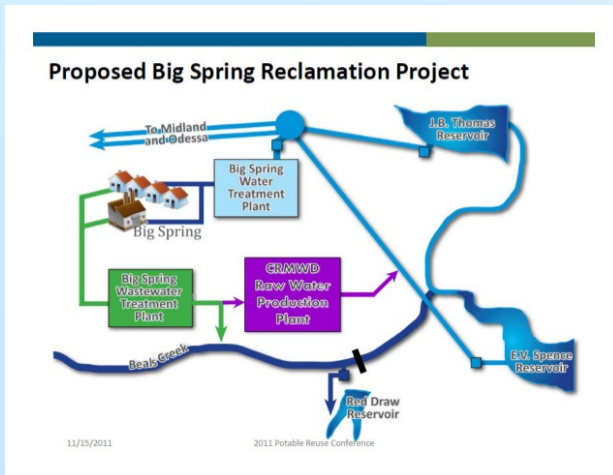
Proposed Big Spring Reclamation Project

To Midland and Odessa

J.B. Thomas Reservoir

Big Spring Water Treatment Plant

Big Spring

Big Spring Wastewater Treatment Plant

CRMWD Raw Water Production Plant

Beals Creek

E.V. Spence Reservoir

Red Draw Reservoir

11/15/2011

2011 Potable Reuse Conference